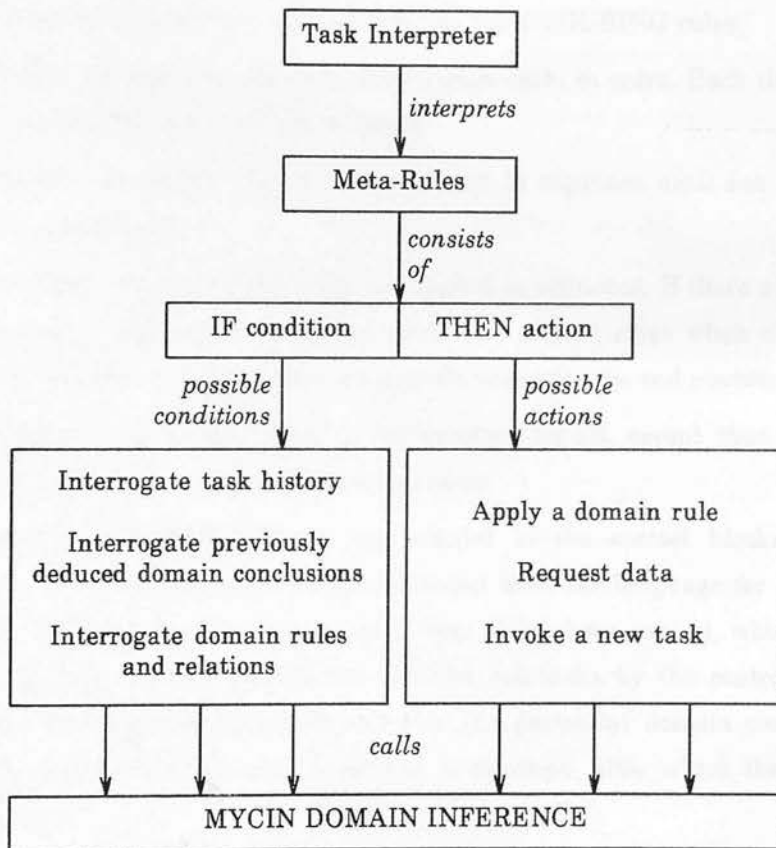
Task Interpreter

interprets

Meta-Rules

consists of

IF condition

THEN action

possible conditions

possible actions

Interrogate task history

Interrogate previously deduced domain conclusions

Interrogate domain rules and relations

Apply a domain rule

Request data

Invoke a new task

calls

MYCIN DOMAIN INFERENCE